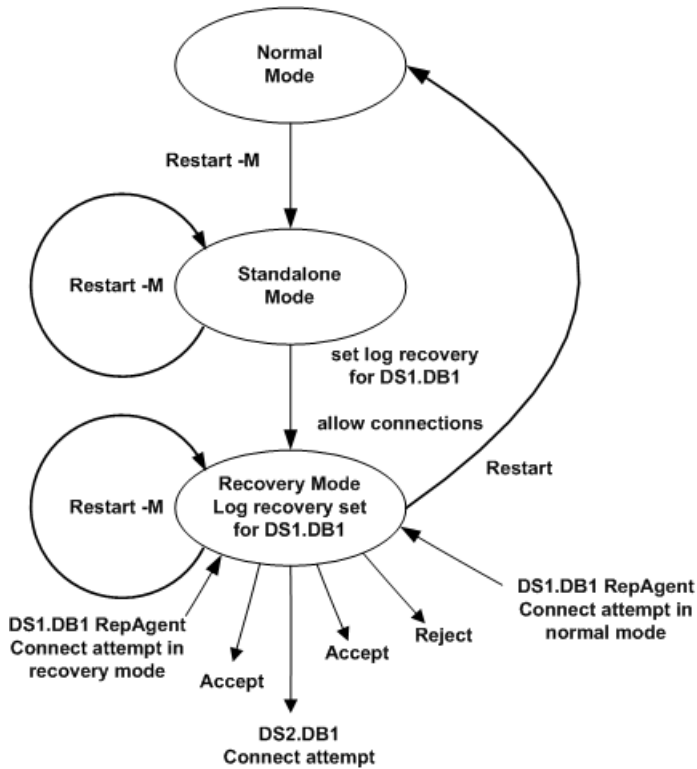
Normal Mode

Restart -M

Restart -M

Standalone Mode

set log recovery for DS1.DB1

allow connections

Restart

Restart -M

Recovery Mode Log recovery set for DS1.DB1

DS1.DB1 RepAgent Connect attempt in normal mode

DS1.DB1 RepAgent Connect attempt in recovery mode

Reject

Accept

Accept

DS2.DB1 Connect attempt